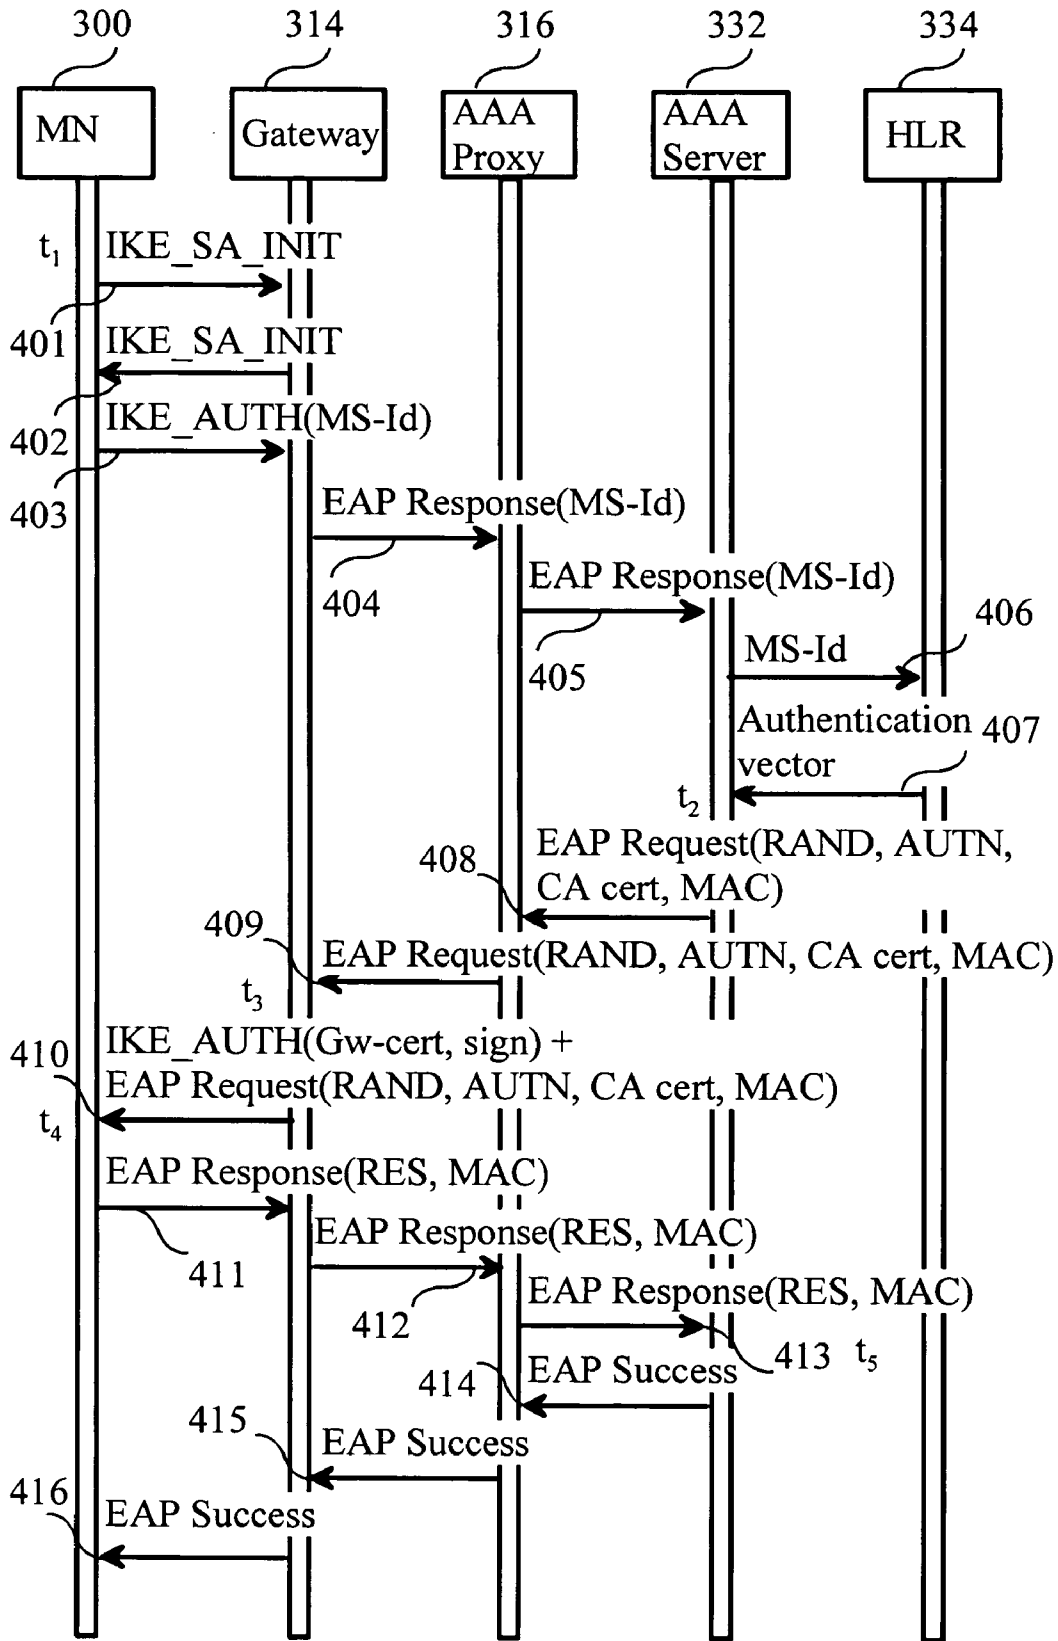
300 314 316 332 334

MN

Gateway

AAA Proxy

AAA Server

HLR

$t_1$ IKE_SA_INIT

401 IKE_SA_INIT

402 IKE_AUTH(MS-Id)

403

EAP Response(MS-Id)

404

EAP Response(MS-Id)

405

MS-Id 406

Authentication vector 407

$t_2$

408 EAP Request(RAND, AUTN, CA cert, MAC)

409 EAP Request(RAND, AUTN, CA cert, MAC)

$t_3$

410 IKE_AUTH(Gw-cert, sign) + EAP Request(RAND, AUTN, CA cert, MAC)

$t_4$

EAP Response(RES, MAC)

411

EAP Response(RES, MAC)

412

EAP Response(RES, MAC)

413 $t_5$

414 EAP Success

415 EAP Success

416 EAP Success